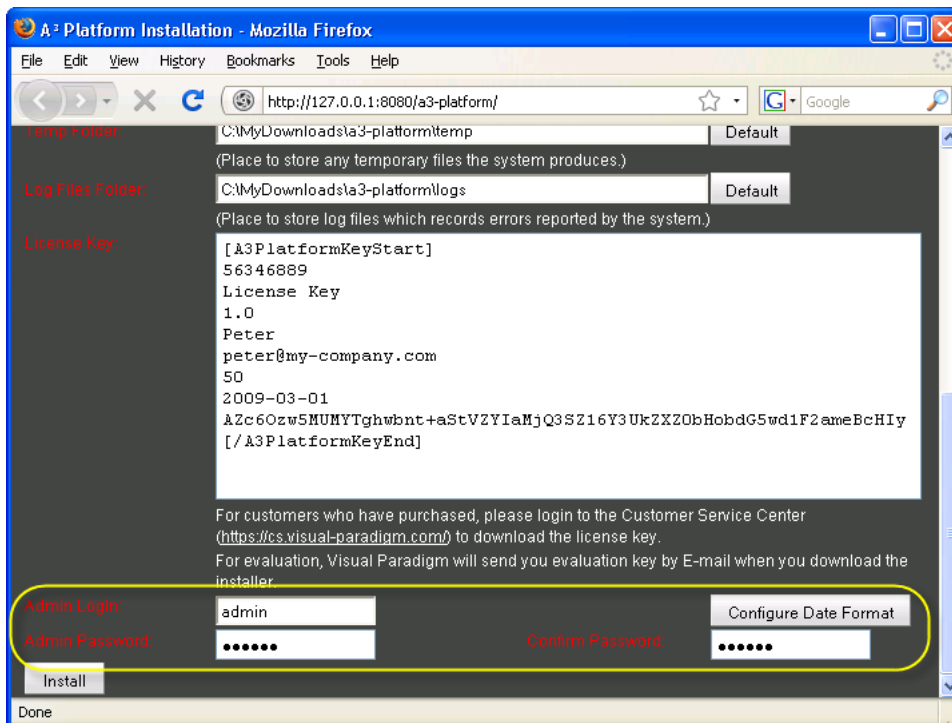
A ³ Platform Installation - Mozilla Firefox

File Edit View History Bookmarks Tools Help

http://127.0.0.1:8080/a3-platform/

Google

Temp Folder: C:\MyDownloads\a3-platform\temp Default

(Place to store any temporary files the system produces.)

Log Files Folder: C:\MyDownloads\a3-platform\logs Default

(Place to store log files which records errors reported by the system.)

License Key:

[A3PlatformKeyStart]
56346889
License Key
1.0
Peter
peter@my-company.com
50
2009-03-01
AZc6Ozw5MUMYTghwbnt+aStVZYIaMjQ3SZ16Y3UkZXZObHobdG5wd1F2ameBcHIy
[/A3PlatformKeyEnd]

For customers who have purchased, please login to the Customer Service Center (https://cs.visual-paradigm.com/) to download the license key.

For evaluation, Visual Paradigm will send you evaluation key by E-mail when you download the installer.

Admin Login: admin Configure Date Format

Admin Password: •••••• Confirm Password: ••••••

Install

Done